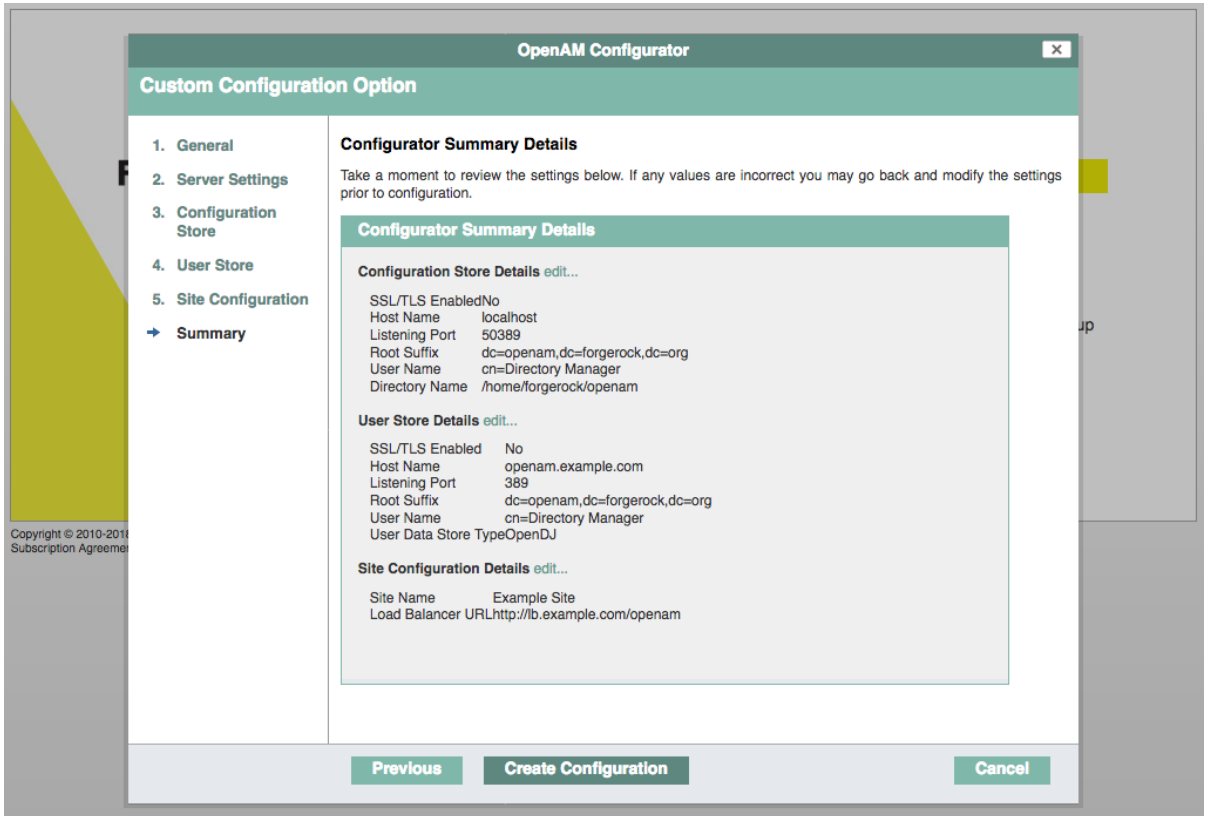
OpenAM Configurator

Custom Configuration Option

1. General
2. Server Settings
3. Configuration Store
4. User Store
5. Site Configuration
Summary

Configurator Summary Details

Take a moment to review the settings below. If any values are incorrect you may go back and modify the settings prior to configuration.

Configurator Summary Details

Configuration Store Details edit...

SSL/TLS EnabledNo
Host Name localhost
Listening Port 50389
Root Suffix dc=openam,dc=forgerock,dc=org
User Name cn=Directory Manager
Directory Name /home/forgerock/openam

User Store Details edit...

SSL/TLS Enabled No
Host Name openam.example.com
Listening Port 389
Root Suffix dc=openam,dc=forgerock,dc=org
User Name cn=Directory Manager
User Data Store TypeOpenDJ

Site Configuration Details edit...

Site Name Example Site
Load Balancer URLhttp://lb.example.com/openam

Previous
Create Configuration
Cancel

F
up
Copyright © 2010-2018
Subscription Agreeme